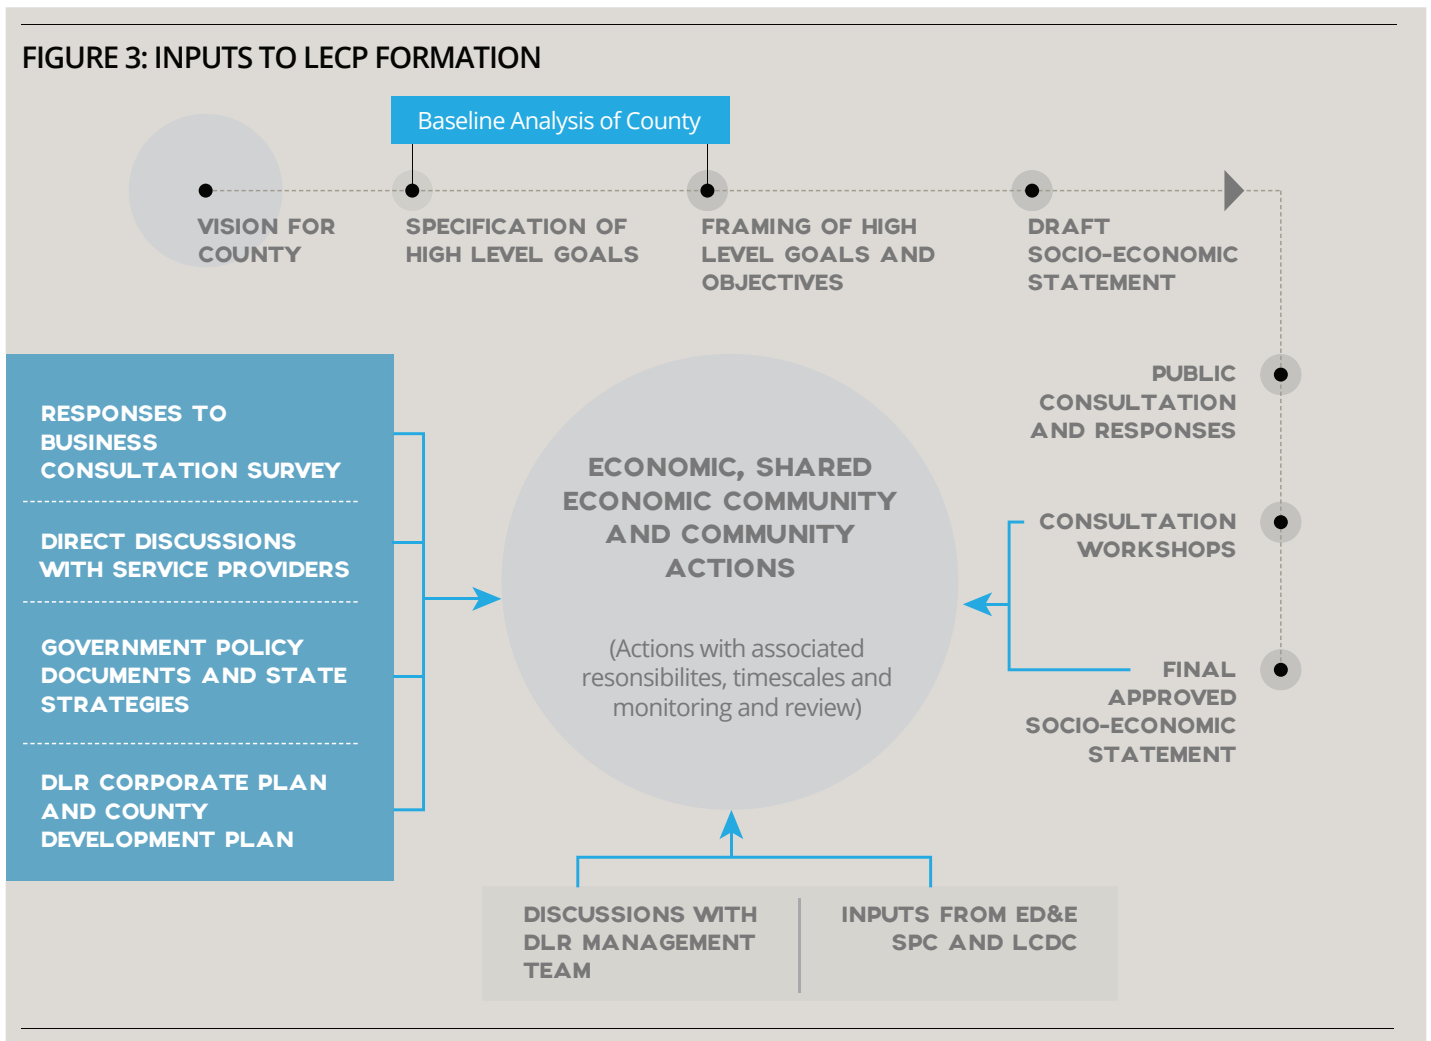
FIGURE 3: INPUTS TO LECP FORMATION

Baseline Analysis of County

VISION FOR COUNTY

SPECIFICATION OF HIGH LEVEL GOALS

FRAMING OF HIGH LEVEL GOALS AND OBJECTIVES

DRAFT SOCIO-ECONOMIC STATEMENT

PUBLIC CONSULTATION AND RESPONSES

CONSULTATION WORKSHOPS

FINAL APPROVED SOCIO-ECONOMIC STATEMENT

RESPONSES TO BUSINESS CONSULTATION SURVEY

DIRECT DISCUSSIONS WITH SERVICE PROVIDERS

GOVERNMENT POLICY DOCUMENTS AND STATE STRATEGIES

DLR CORPORATE PLAN AND COUNTY DEVELOPMENT PLAN

ECONOMIC, SHARED ECONOMIC COMMUNITY AND COMMUNITY ACTIONS

(Actions with associated resonsibilites, timescales and monitoring and review)

DISCUSSIONS WITH DLR MANAGEMENT TEAM

INPUTS FROM ED&E SPC AND LCDC